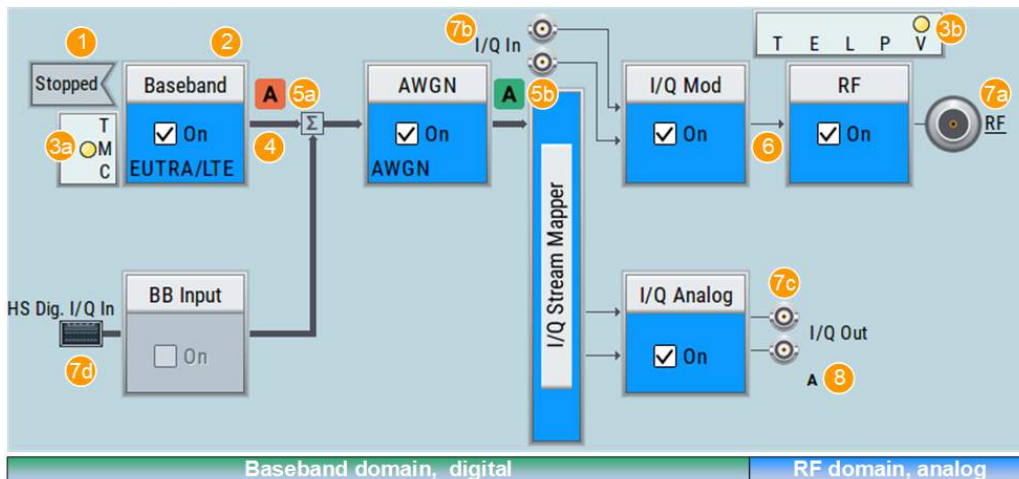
1 Stopped
2 Baseband
On
EUTRA/LTE
3a T M C
A 5a
4
$\Sigma$
AWGN
On
AWGN
A 5b
7b I/Q In
I/Q Stream Mapper
I/Q Mod
On
6
T E L P V 3b
RF
On
7a RF
HS Dig. I/Q In
7d
BB Input
On
I/Q Analog
On
7c
I/Q Out
A 8
Baseband domain, digital
RF domain, analog